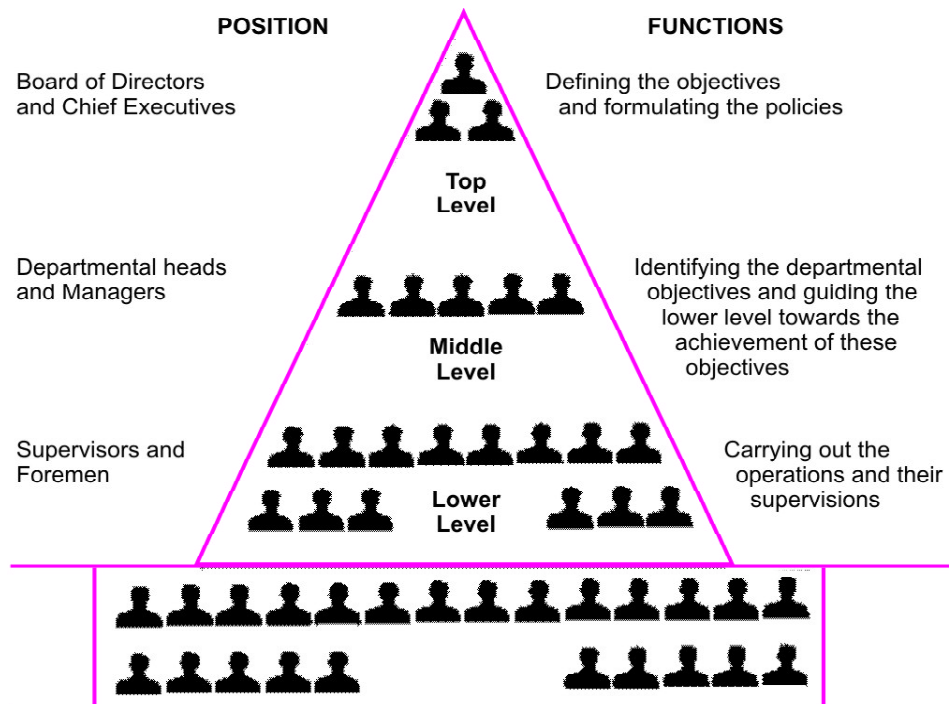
POSITION

FUNCTIONS

Board of Directors and Chief Executives

Defining the objectives and formulating the policies

Top Level

Departmental heads and Managers

Identifying the departmental objectives and guiding the lower level towards the achievement of these objectives

Middle Level

Supervisors and Foremen

Carrying out the operations and their supervisions

Lower Level